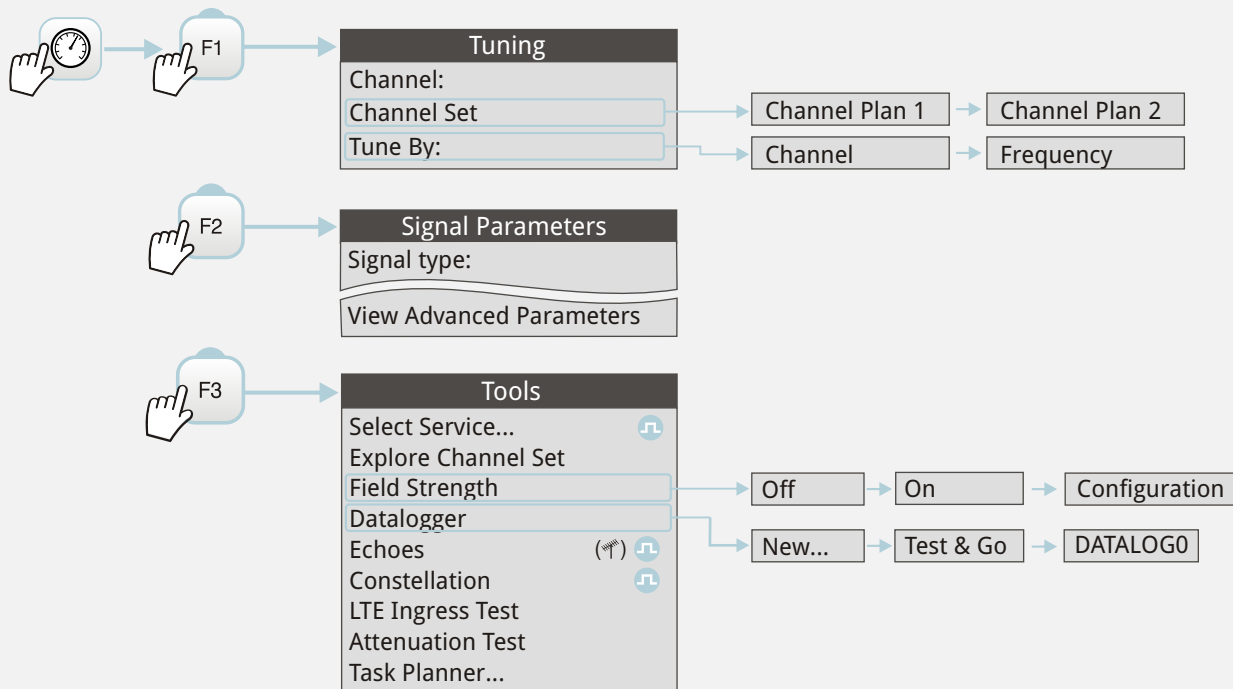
F1

Tuning
Channel:
Channel Set
Tune By:

Channel Plan 1
Channel Plan 2
Channel
Frequency

F2

Signal Parameters
Signal type:
View Advanced Parameters

F3

Tools
Select Service...
Explore Channel Set
Field Strength
Datalogger
Echoes
Constellation
LTE Ingress Test
Attenuation Test
Task Planner...

Off
On
Configuration
New...
Test & Go
DATALOG0